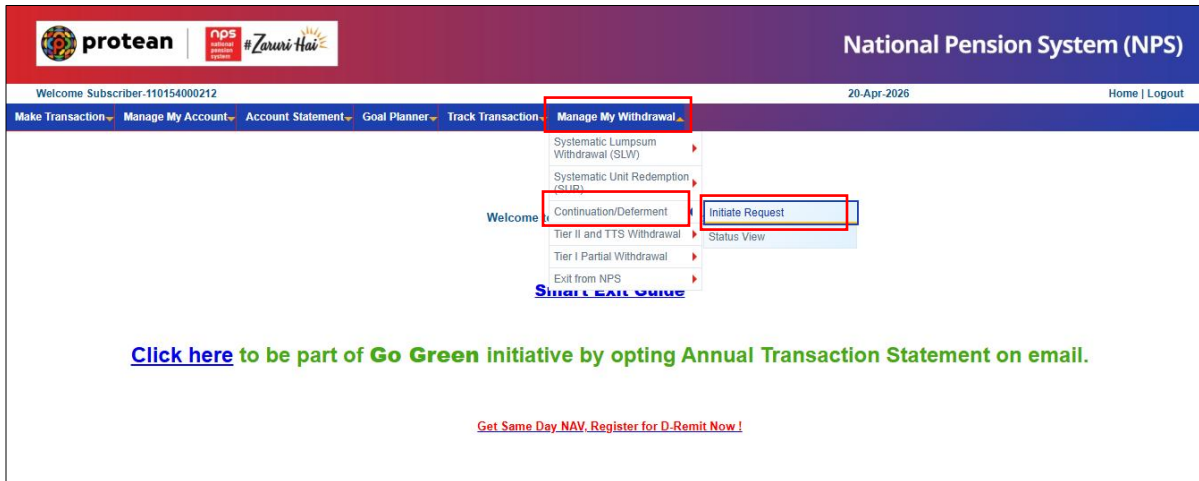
protean | nps national pension system #Zaruri Hai

National Pension System (NPS)

Welcome Subscriber-110154000212

20-Apr-2026

Home | Logout

Make Transaction Manage My Account Account Statement Goal Planner Track Transaction Manage My Withdrawal

Systematic Lumpsum Withdrawal (SLW)

Systematic Unit Redemption (SUR)

Continuation/Deferment

Tier II and TTS Withdrawal

Tier I Partial Withdrawal

Exit from NPS

Initiate Request

Status View

Welcome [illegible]

Smart Exit Guide

Click here to be part of Go Green initiative by opting Annual Transaction Statement on email.

Get Same Day NAV, Register for D-Remit Now !